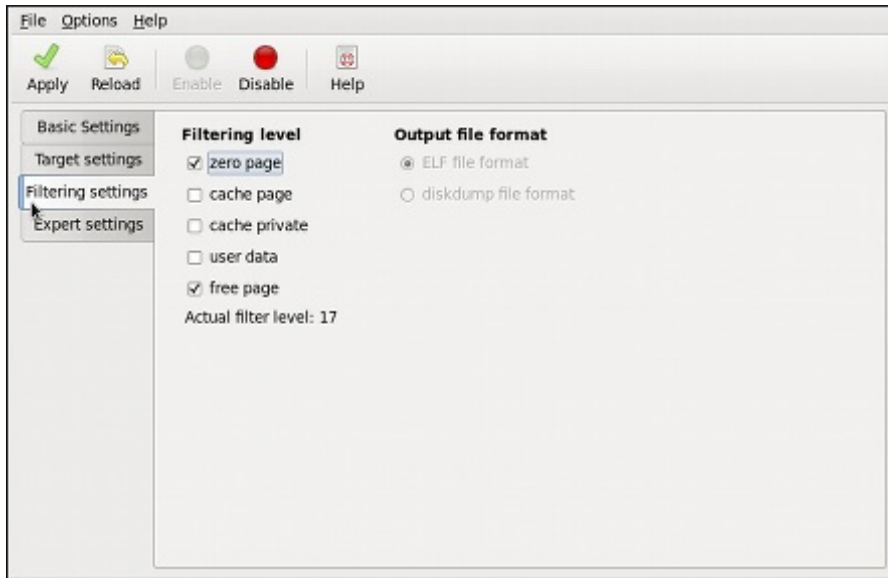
File Options Help

Apply Reload Enable Disable Help

Basic Settings
Target settings
Filtering settings
Expert settings

Filtering level
☑ zero page
☐ cache page
☐ cache private
☐ user data
☑ free page
Actual filter level: 17

Output file format
◉ ELF file format
○ diskdump file format